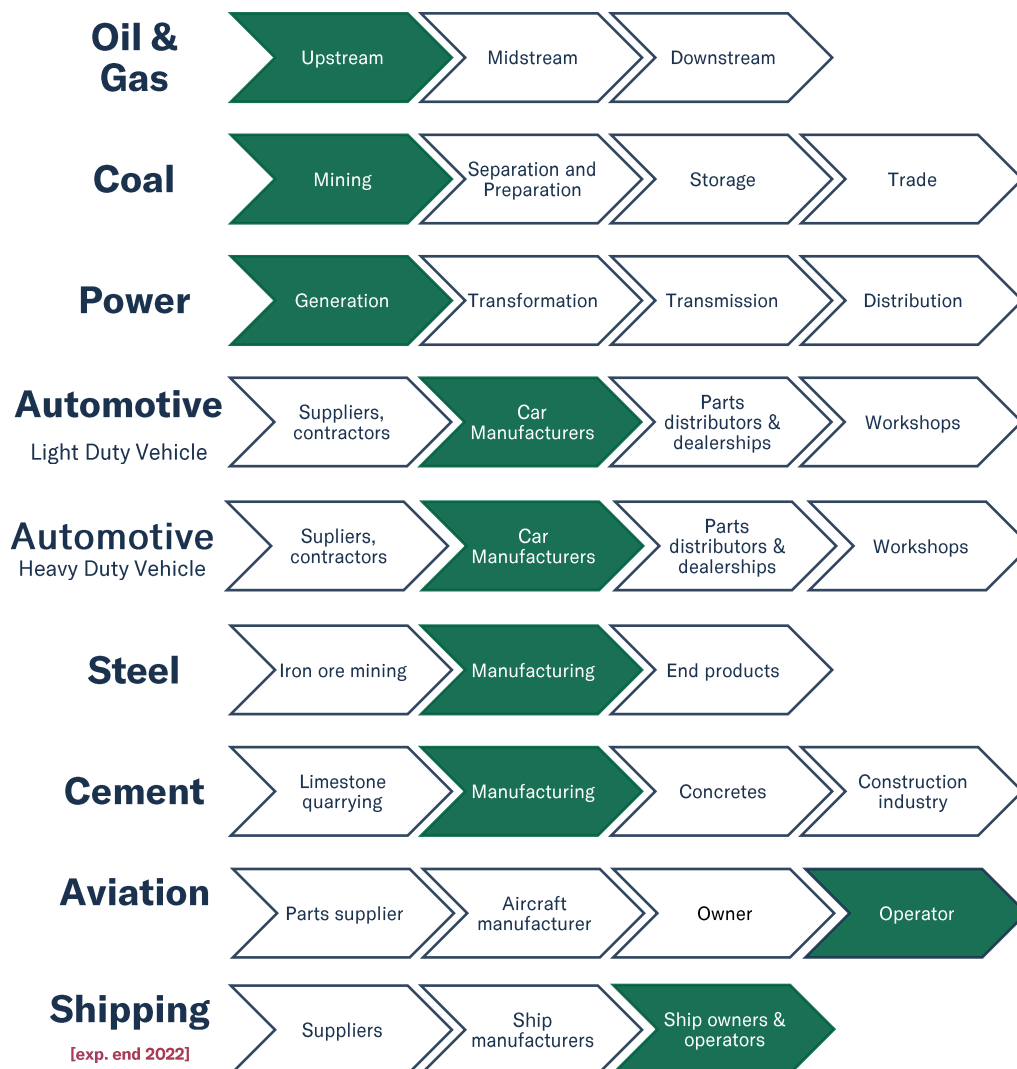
Oil & Gas
Upstream
Midstream
Downstream

Coal
Mining
Separation and Preparation
Storage
Trade

Power
Generation
Transformation
Transmission
Distribution

Automotive
Light Duty Vehicle
Suppliers, contractors
Car Manufacturers
Parts distributors & dealerships
Workshops

Automotive
Heavy Duty Vehicle
Supliers, contractors
Car Manufacturers
Parts distributors & dealerships
Workshops

Steel
Iron ore mining
Manufacturing
End products

Cement
Limestone quarrying
Manufacturing
Concretes
Construction industry

Aviation
Parts supplier
Aircraft manufacturer
Owner
Operator

Shipping
[exp. end 2022]
Suppliers
Ship manufacturers
Ship owners & operators